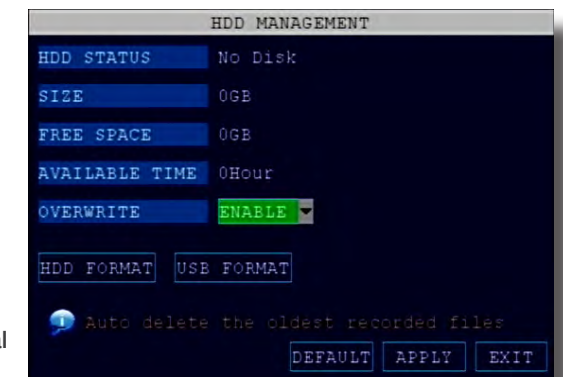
HDD MANAGEMENT

| | |
|---|---|
| HDD STATUS | No Disk |
| SIZE | 0GB |
| FREE SPACE | 0GB |
| AVAILABLE TIME | 0Hour |
| OVERWRITE | ENABLE |

HDD FORMAT USB FORMAT

Auto delete the oldest recorded files

DEFAULT APPLY EXIT

l